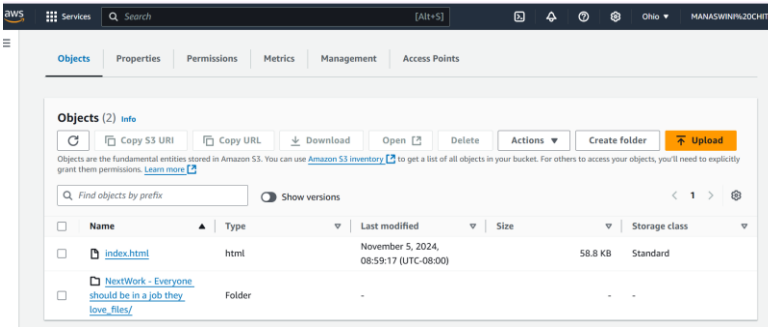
aws Services Search [Alt+S] Ohio ▼ MANASWINI%20CHIT

Objects Properties Permissions Metrics Management Access Points

Objects (2) Info

Copy S3 URI Copy URL Download Open Delete Actions ▼ Create folder Upload

Objects are the fundamental entities stored in Amazon S3. You can use Amazon S3 inventory to get a list of all objects in your bucket. For others to access your objects, you'll need to explicitly grant them permissions. Learn more

Find objects by prefix Show versions 1

| Name | Type | Last modified | Size | Storage class |
|---|---|---|---|---|
| index.html | html | November 5, 2024, 08:59:17 (UTC-08:00) | 58.8 KB | Standard |
| NextWork - Everyone should be in a job they love_files/ | Folder | - | - | - |